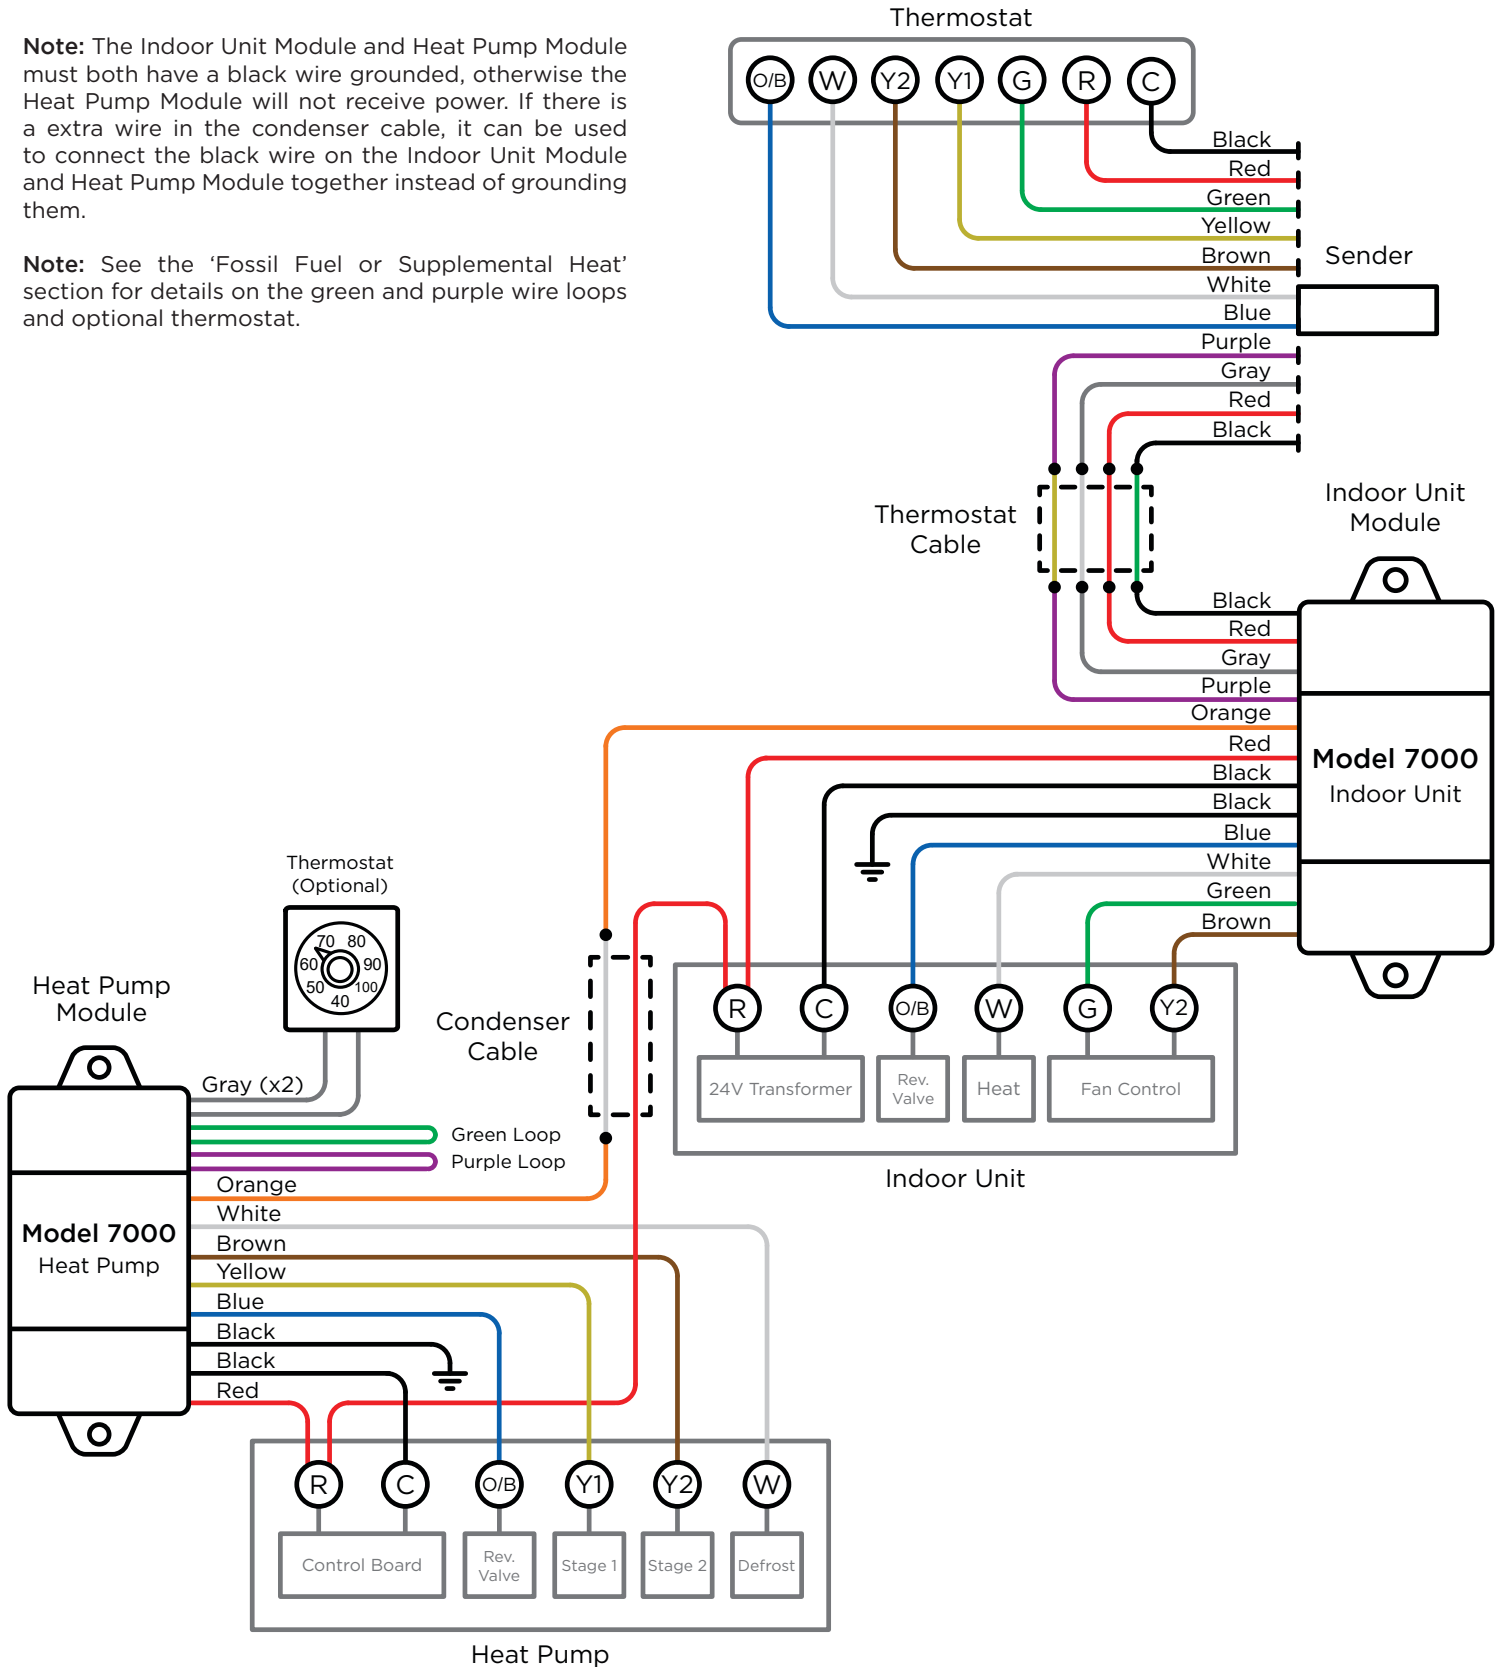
**Note:** The Indoor Unit Module and Heat Pump Module must both have a black wire grounded, otherwise the Heat Pump Module will not receive power. If there is a extra wire in the condenser cable, it can be used to connect the black wire on the Indoor Unit Module and Heat Pump Module together instead of grounding them.

**Note:** See the ‘Fossil Fuel or Supplemental Heat’ section for details on the green and purple wire loops and optional thermostat.

Thermostat

O/B W Y2 Y1 G R C

Black
Red
Green
Yellow
Brown
White
Blue

Sender

Purple
Gray
Red
Black

Thermostat Cable

Indoor Unit Module

Black
Red
Gray
Purple
Orange
Red
Black
Black
Blue
White
Green
Brown

**Model 7000**
Indoor Unit

R C O/B W G Y2

24V Transformer
Rev. Valve
Heat
Fan Control

Indoor Unit

Condenser Cable

Thermostat (Optional)

70 80 60 90 50 100 40

Heat Pump Module

Gray (x2)
Green Loop
Purple Loop
Orange
White
Brown
Yellow
Blue
Black
Black
Red

**Model 7000**
Heat Pump

R C O/B Y1 Y2 W

Control Board
Rev. Valve
Stage 1
Stage 2
Defrost

Heat Pump